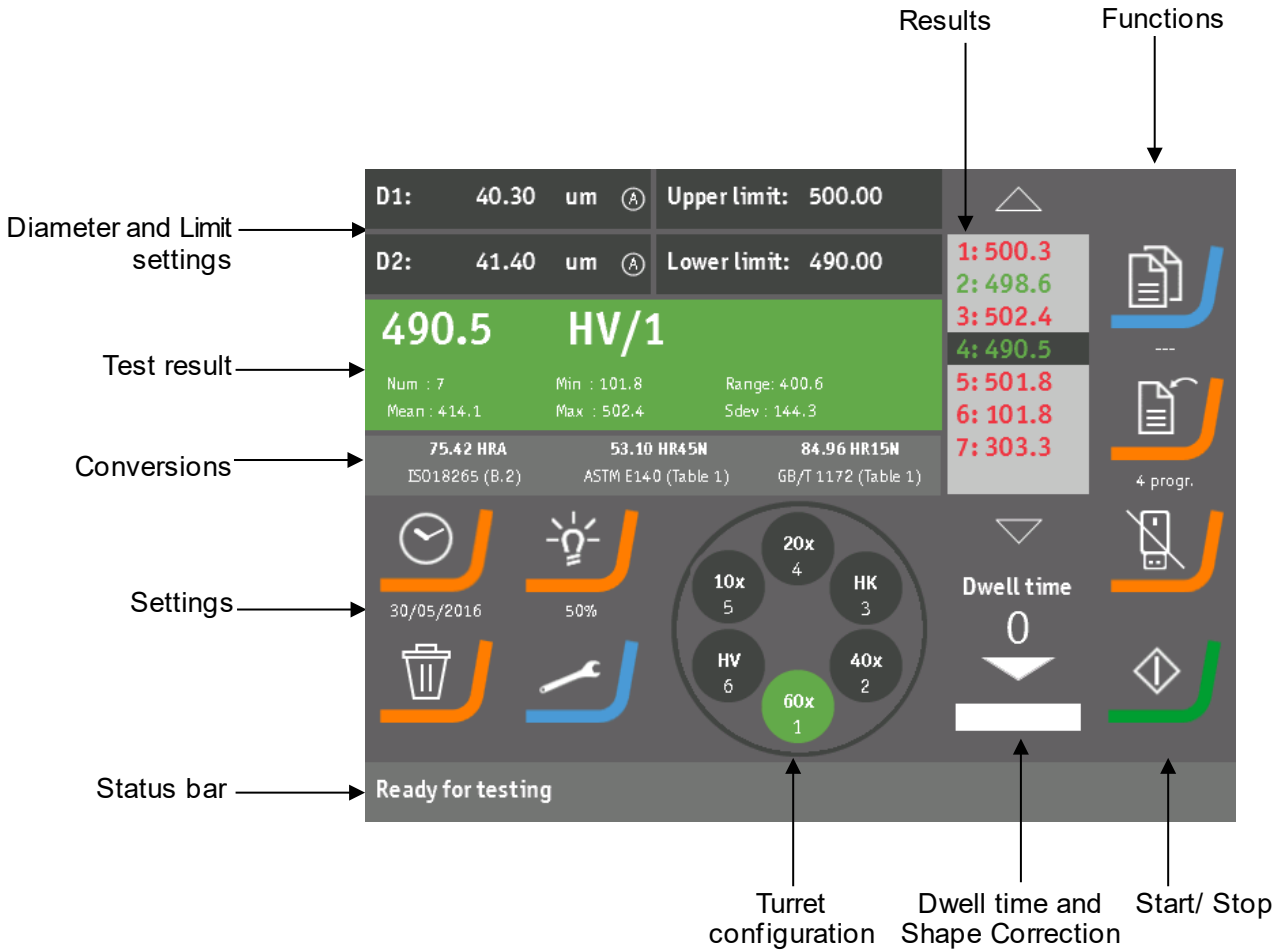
Results

Functions

Diameter and Limit settings

D1: 40.30 um Ⓐ

Upper limit: 500.00

D2: 41.40 um Ⓐ

Lower limit: 490.00

1: 500.3
2: 498.6
3: 502.4
4: 490.5
5: 501.8
6: 101.8
7: 303.3

Test result

490.5 HV/1

Num : 7
Min : 101.8
Range: 400.6
Mean : 414.1
Max : 502.4
Sdev : 144.3

---

Conversions

75.42 HRA
ISO18265 (B.2)

53.10 HR45N
ASTM E140 (Table 1)

84.96 HR15N
GB/T 1172 (Table 1)

4 progr.

Settings

30/05/2016

50%

20x
4

10x
5

HK
3

HV
6

40x
2

60x
1

Dwell time
0

Status bar

Ready for testing

Turret configuration

Dwell time and Shape Correction

Start/ Stop